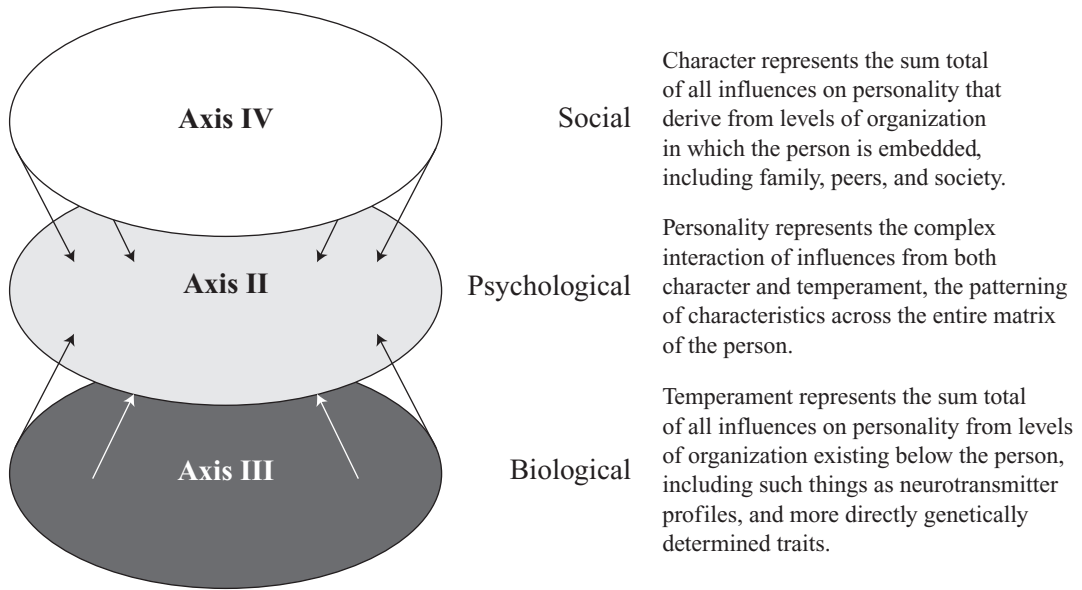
Axis IV

Social

Character represents the sum total of all influences on personality that derive from levels of organization in which the person is embedded, including family, peers, and society.

Axis II

Psychological

Personality represents the complex interaction of influences from both character and temperament, the patterning of characteristics across the entire matrix of the person.

Axis III

Biological

Temperament represents the sum total of all influences on personality from levels of organization existing below the person, including such things as neurotransmitter profiles, and more directly genetically determined traits.